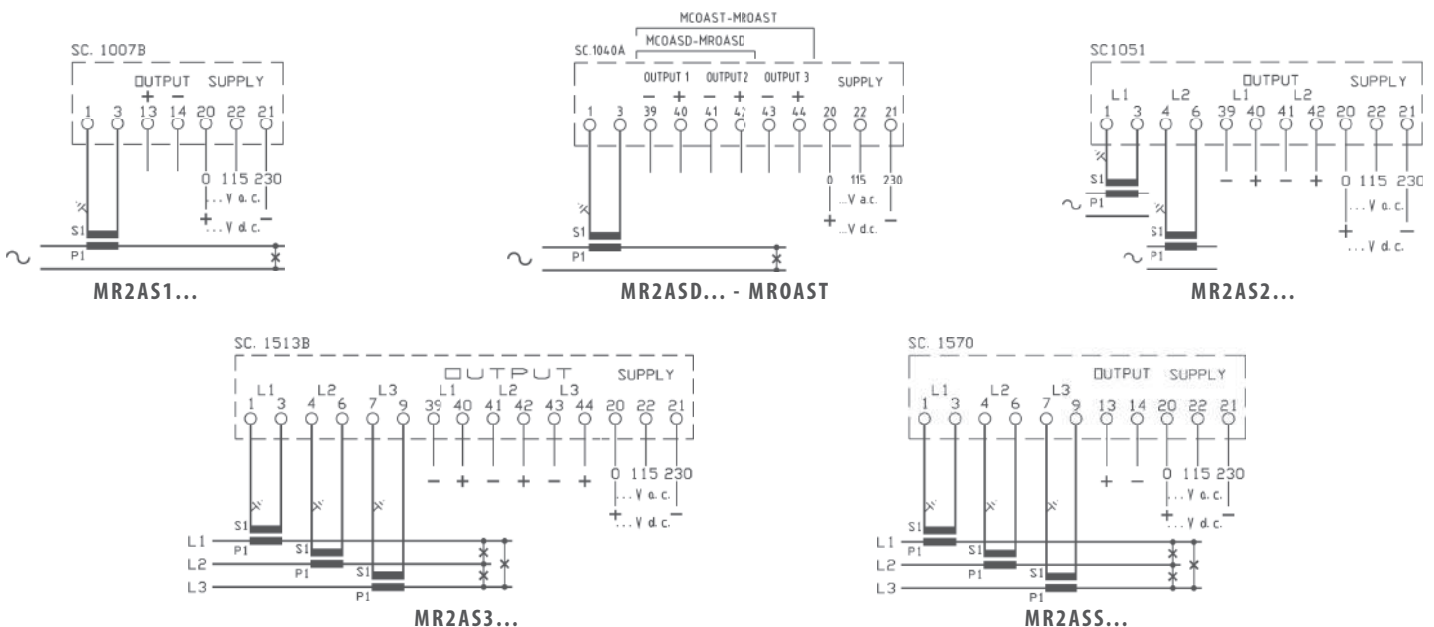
SC. 1007B
OUTPUT SUPPLY
+ −
1 3 13 14 20 22 21
0 115 230
... V a.c.
+ −
... V d.c.
S1
P1
MR2AS1...

MCOAST-MROAST
MCOASD-MROASD
SC.1040A
OUTPUT 1 OUTPUT2 OUTPUT 3 SUPPLY
− + − + − +
1 3 39 40 41 42 43 44 20 22 21
0 115 230
...V a.c.
+ −
...V d.c.
S1
P1
MR2ASD... - MROAST

SC1051
L1 L2 OUTPUT SUPPLY
L1 L2
1 3 4 6 39 40 41 42 20 22 21
− + − +
0 115 230
... V a.c.
+ −
... V d.c.
S1
P1
S1
P1
MR2AS2...

SC. 1513B
L1 L2 L3 OUTPUT SUPPLY
L1 L2 L3
1 3 4 6 7 9 39 40 41 42 43 44 20 22 21
− + − + − +
0 115 230
... V a.c.
+ −
... V d.c.
S1
P1
S1
P1
S1
P1
L1
L2
L3
MR2AS3...

SC. 1570
L1 L2 L3 OUTPUT SUPPLY
1 3 4 6 7 9 13 14 20 22 21
+ −
0 115 230
... V a.c.
+ −
... V d.c.
S1
P1
S1
P1
S1
P1
L1
L2
L3
MR2ASS...